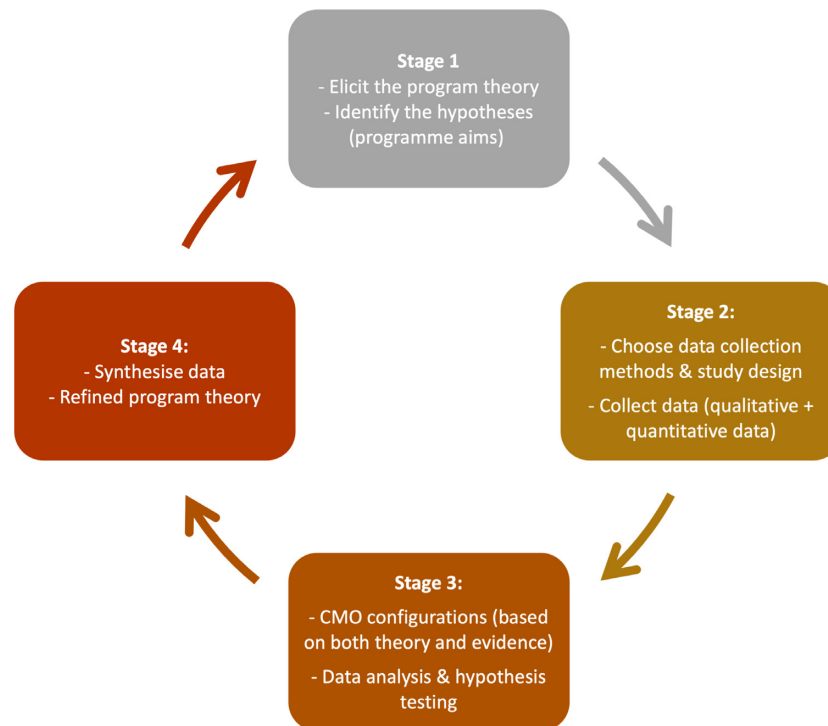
**Stage 1**
- Elicit the program theory
- Identify the hypotheses (programme aims)

**Stage 2:**
- Choose data collection methods & study design
- Collect data (qualitative + quantitative data)

**Stage 3:**
- CMO configurations (based on both theory and evidence)
- Data analysis & hypothesis testing

**Stage 4:**
- Synthesise data
- Refined program theory